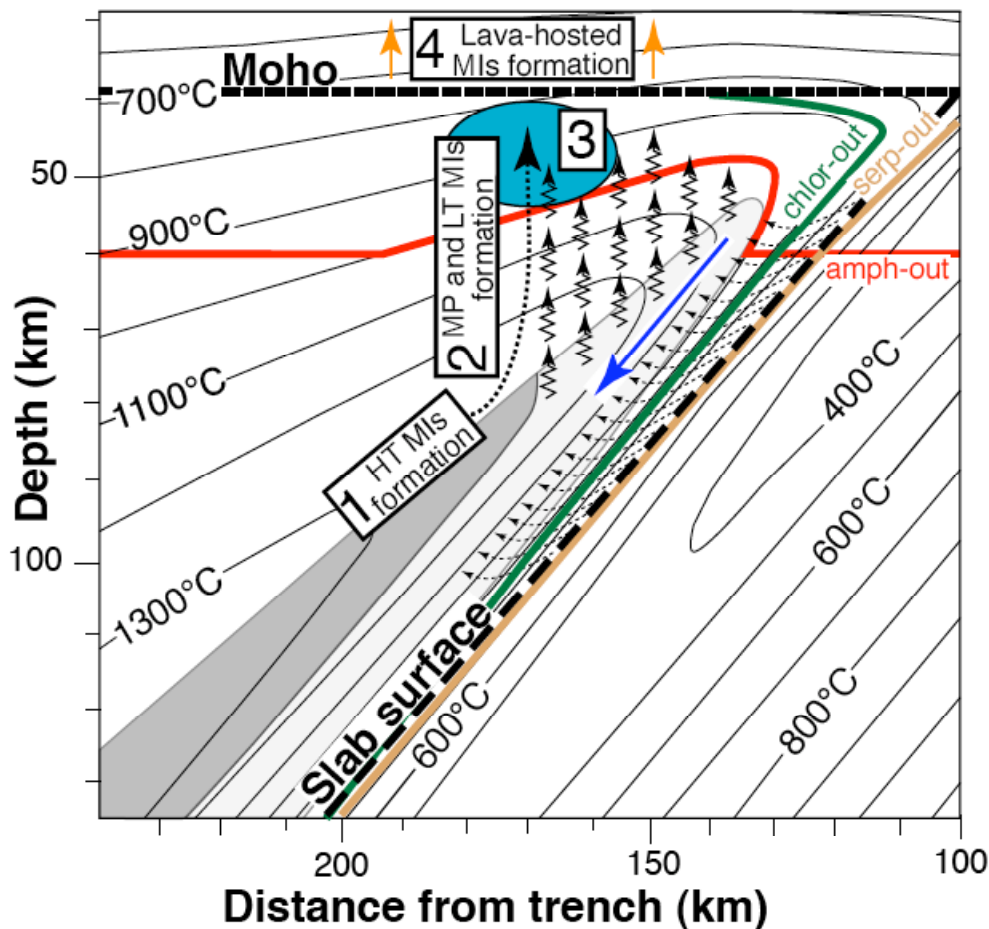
4 Lava-hosted MIs formation

Moho

700°C

3

2 MP and LT MIs formation

50

900°C

chlor-out

serp-out

amph-out

Depth (km)

1100°C

400°C

1 HT MIs formation

600°C

100

1300°C

Slab surface

800°C

600°C

200

150

100

Distance from trench (km)